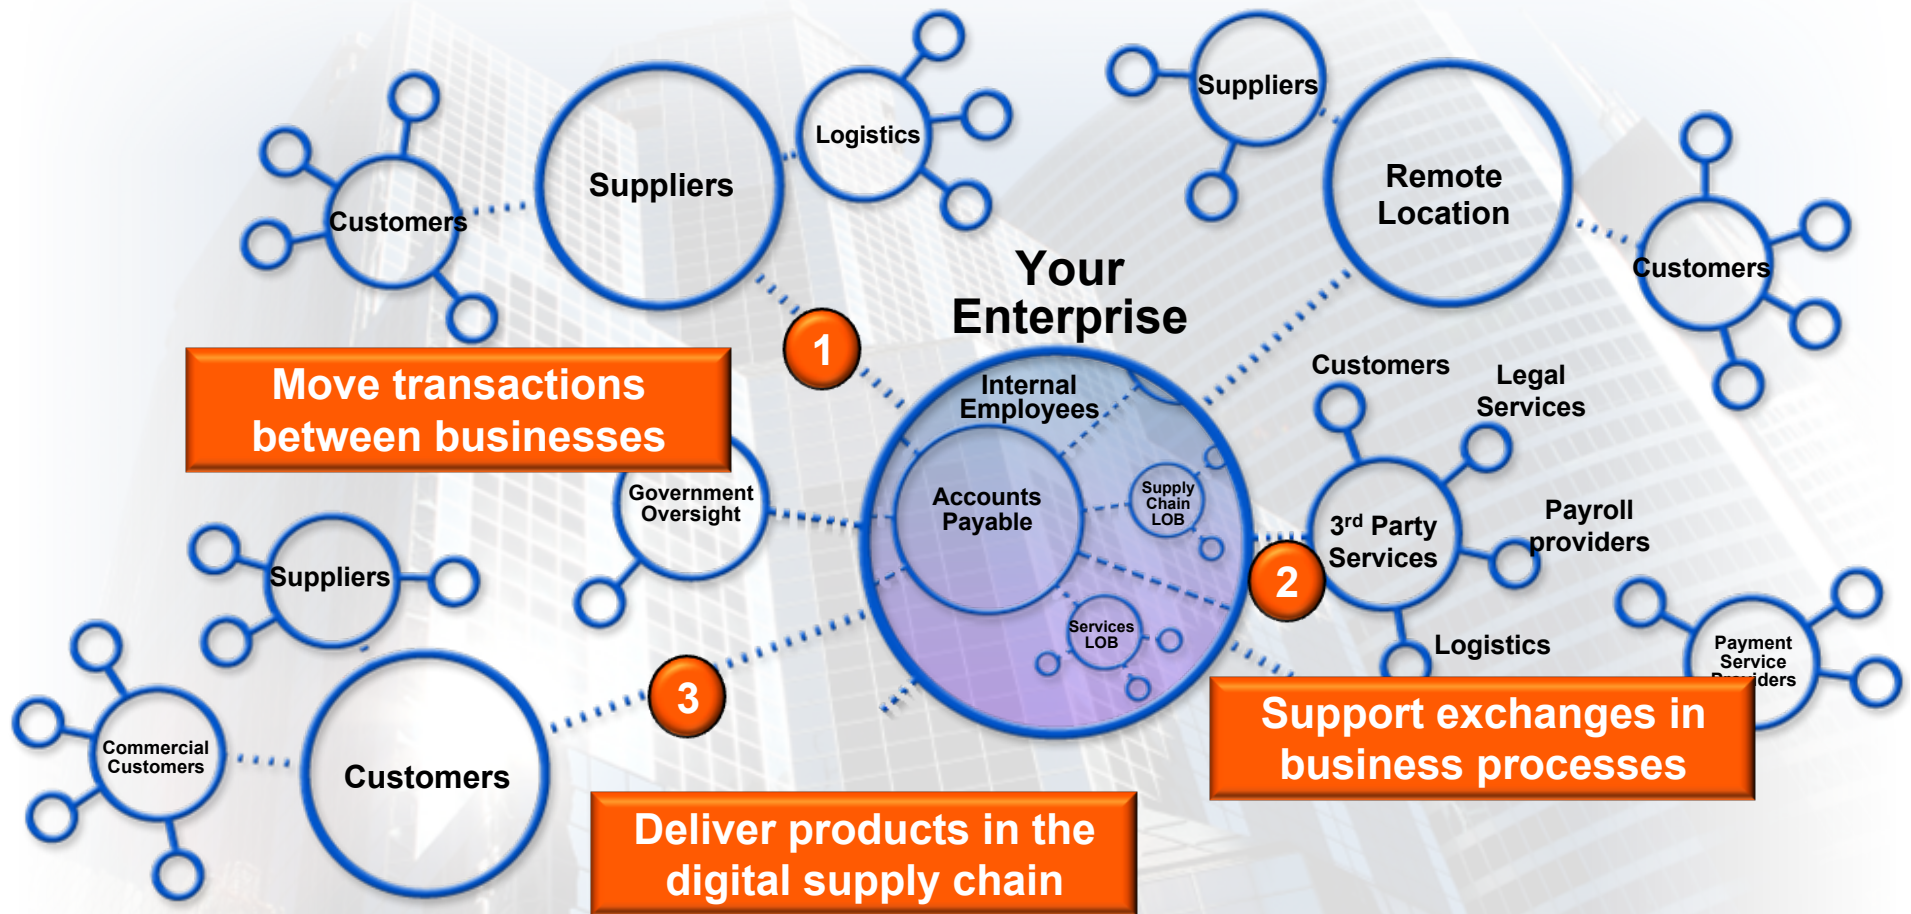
Customers

Suppliers

Logistics

Suppliers

Remote Location

Customers

Your Enterprise

1

Move transactions between businesses

Internal Employees

Accounts Payable

Supply Chain LOB

Government Oversight

Customers

Legal Services

$3^{rd}$ Party Services

Payroll providers

2

Suppliers

Services LOB

Logistics

Payment Service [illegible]

Commercial Customers

Customers

3

Support exchanges in business processes

Deliver products in the digital supply chain